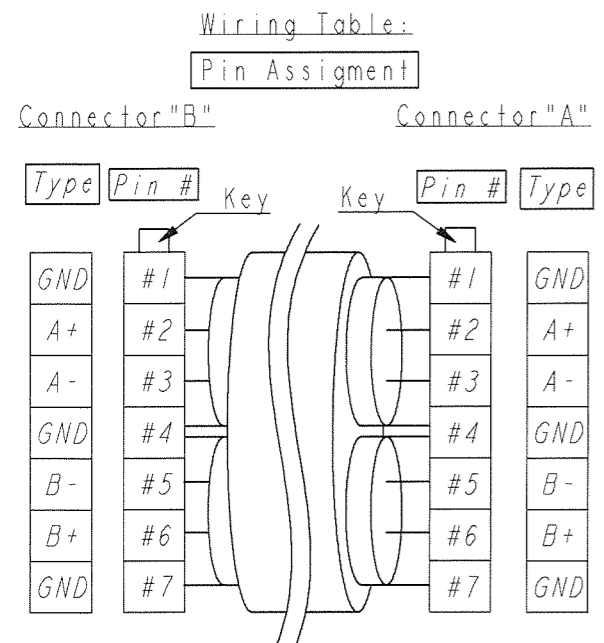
Wiring Table:

Pin Assigment

Connector"B"

Connector"A"

| Type | Pin # |
|---|---|
| GND | #1 |
| A+ | #2 |
| A- | #3 |
| GND | #4 |
| B- | #5 |
| B+ | #6 |
| GND | #7 |

Key

Key

| Pin # | Type |
|---|---|
| #1 | GND |
| #2 | A+ |
| #3 | A- |
| #4 | GND |
| #5 | B- |
| #6 | B+ |
| #7 | GND |